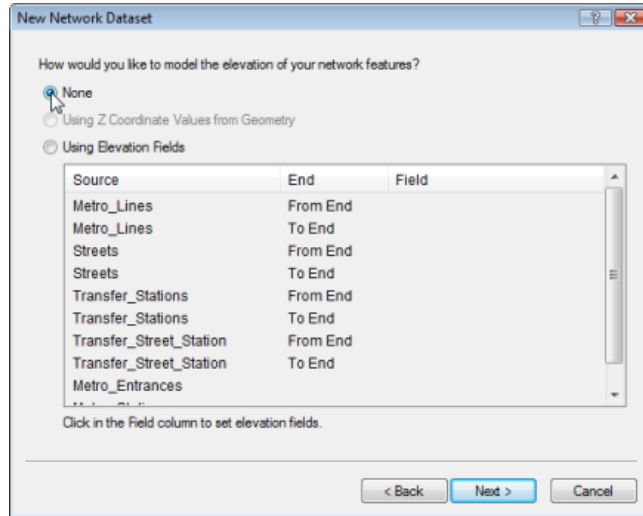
New Network Dataset

How would you like to model the elevation of your network features?

None

Using Z Coordinate Values from Geometry

Using Elevation Fields

| Source | End | Field |
|---|---|---|
| Metro_Lines | From End | |
| Metro_Lines | To End | |
| Streets | From End | |
| Streets | To End | |
| Transfer_Stations | From End | |
| Transfer_Stations | To End | |
| Transfer_Street_Station | From End | |
| Transfer_Street_Station | To End | |
| Metro_Entrances | | |
| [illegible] | | |

Click in the Field column to set elevation fields.

< Back
Next >
Cancel